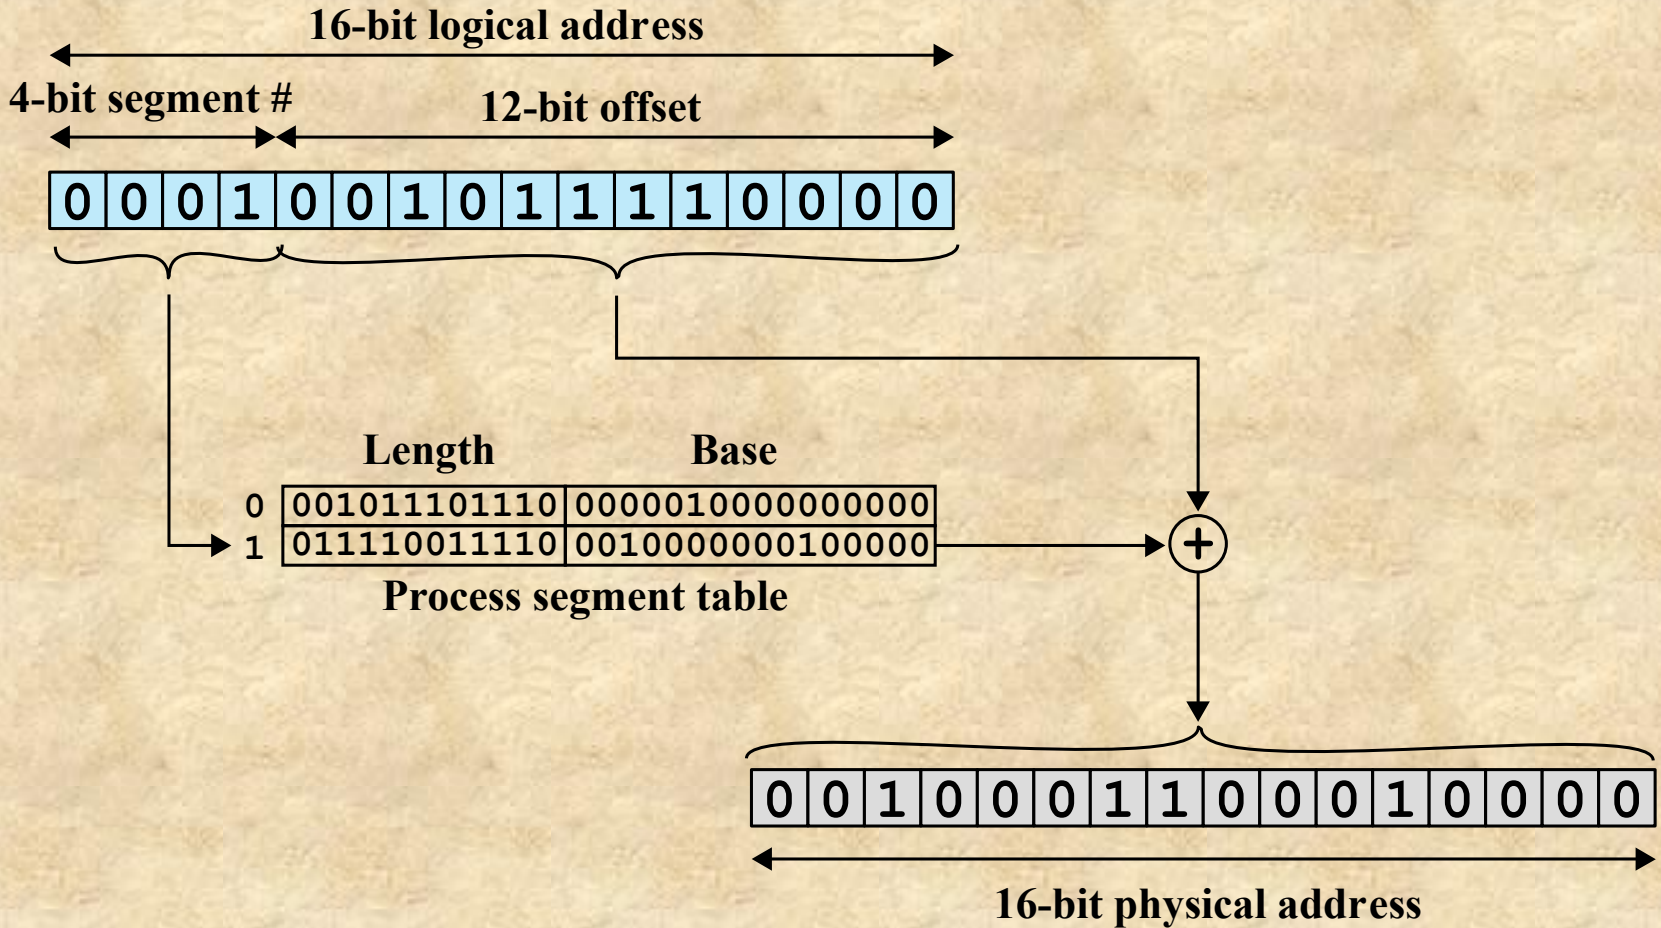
16-bit logical address

4-bit segment #

12-bit offset

| 0 | 0 | 0 | 1 | 0 | 0 | 1 | 0 | 1 | 1 | 1 | 1 | 0 | 0 | 0 | 0 |
|---|---|---|---|---|---|---|---|---|---|---|---|---|---|---|---|

Length Base

| | Length | Base |
|---|---|---|
| 0 | 001011101110 | 0000010000000000 |
| 1 | 011110011110 | 0010000000100000 |

Process segment table

+

| 0 | 0 | 1 | 0 | 0 | 0 | 1 | 1 | 0 | 0 | 0 | 1 | 0 | 0 | 0 | 0 |
|---|---|---|---|---|---|---|---|---|---|---|---|---|---|---|---|

16-bit physical address